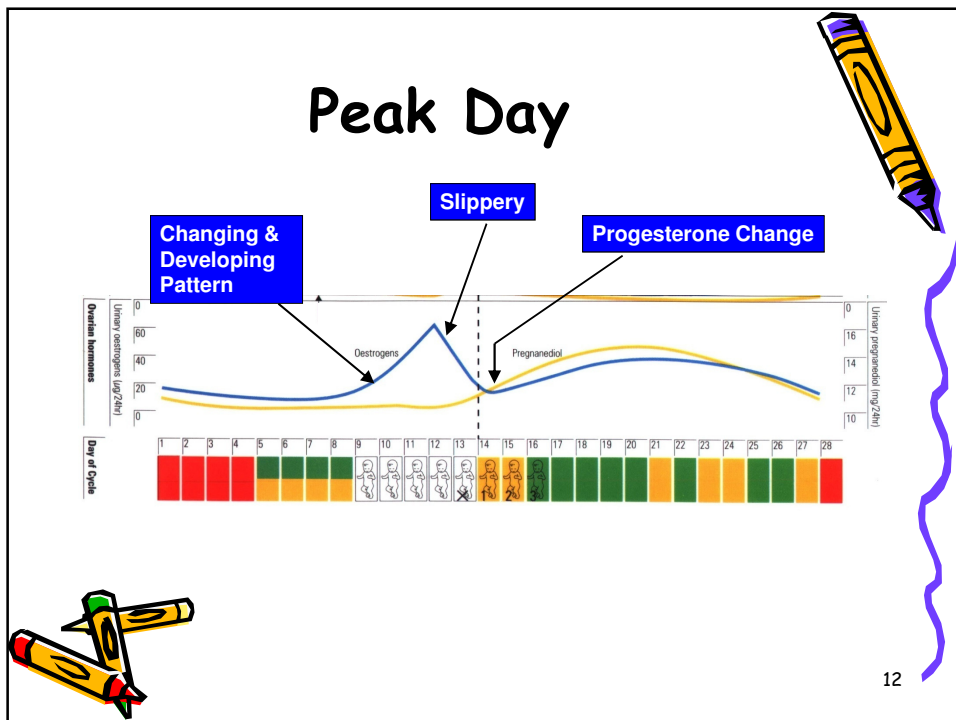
Peak Day

Slippery

Changing & Developing Pattern

Progesterone Change

Ovarian hormones

Urinary oestrogens (µg/24hr)

0
60
40
20
0

Oestrogens

Pregnanediol

Urinary pregnanediol (mg/24hr)

0
16
14
12
10

Day of Cycle

1 2 3 4 5 6 7 8 9 10 11 12 13 14 15 16 17 18 19 20 21 22 23 24 25 26 27 28

1 2 3

12